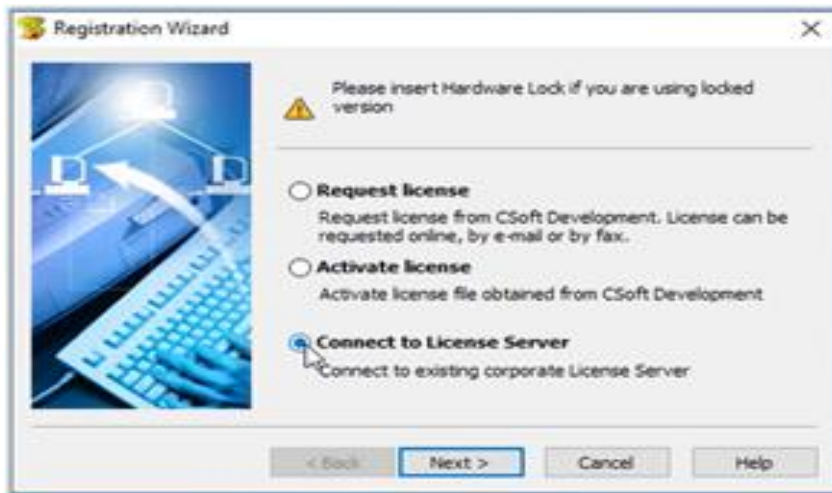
Registration Wizard

Please insert Hardware Lock if you are using locked version

Request license

Request license from CSoft Development. License can be requested online, by e-mail or by fax.

Activate license

Activate license file obtained from CSoft Development

Connect to License Server

Connect to existing corporate License Server

< Back

Next >

Cancel

Help